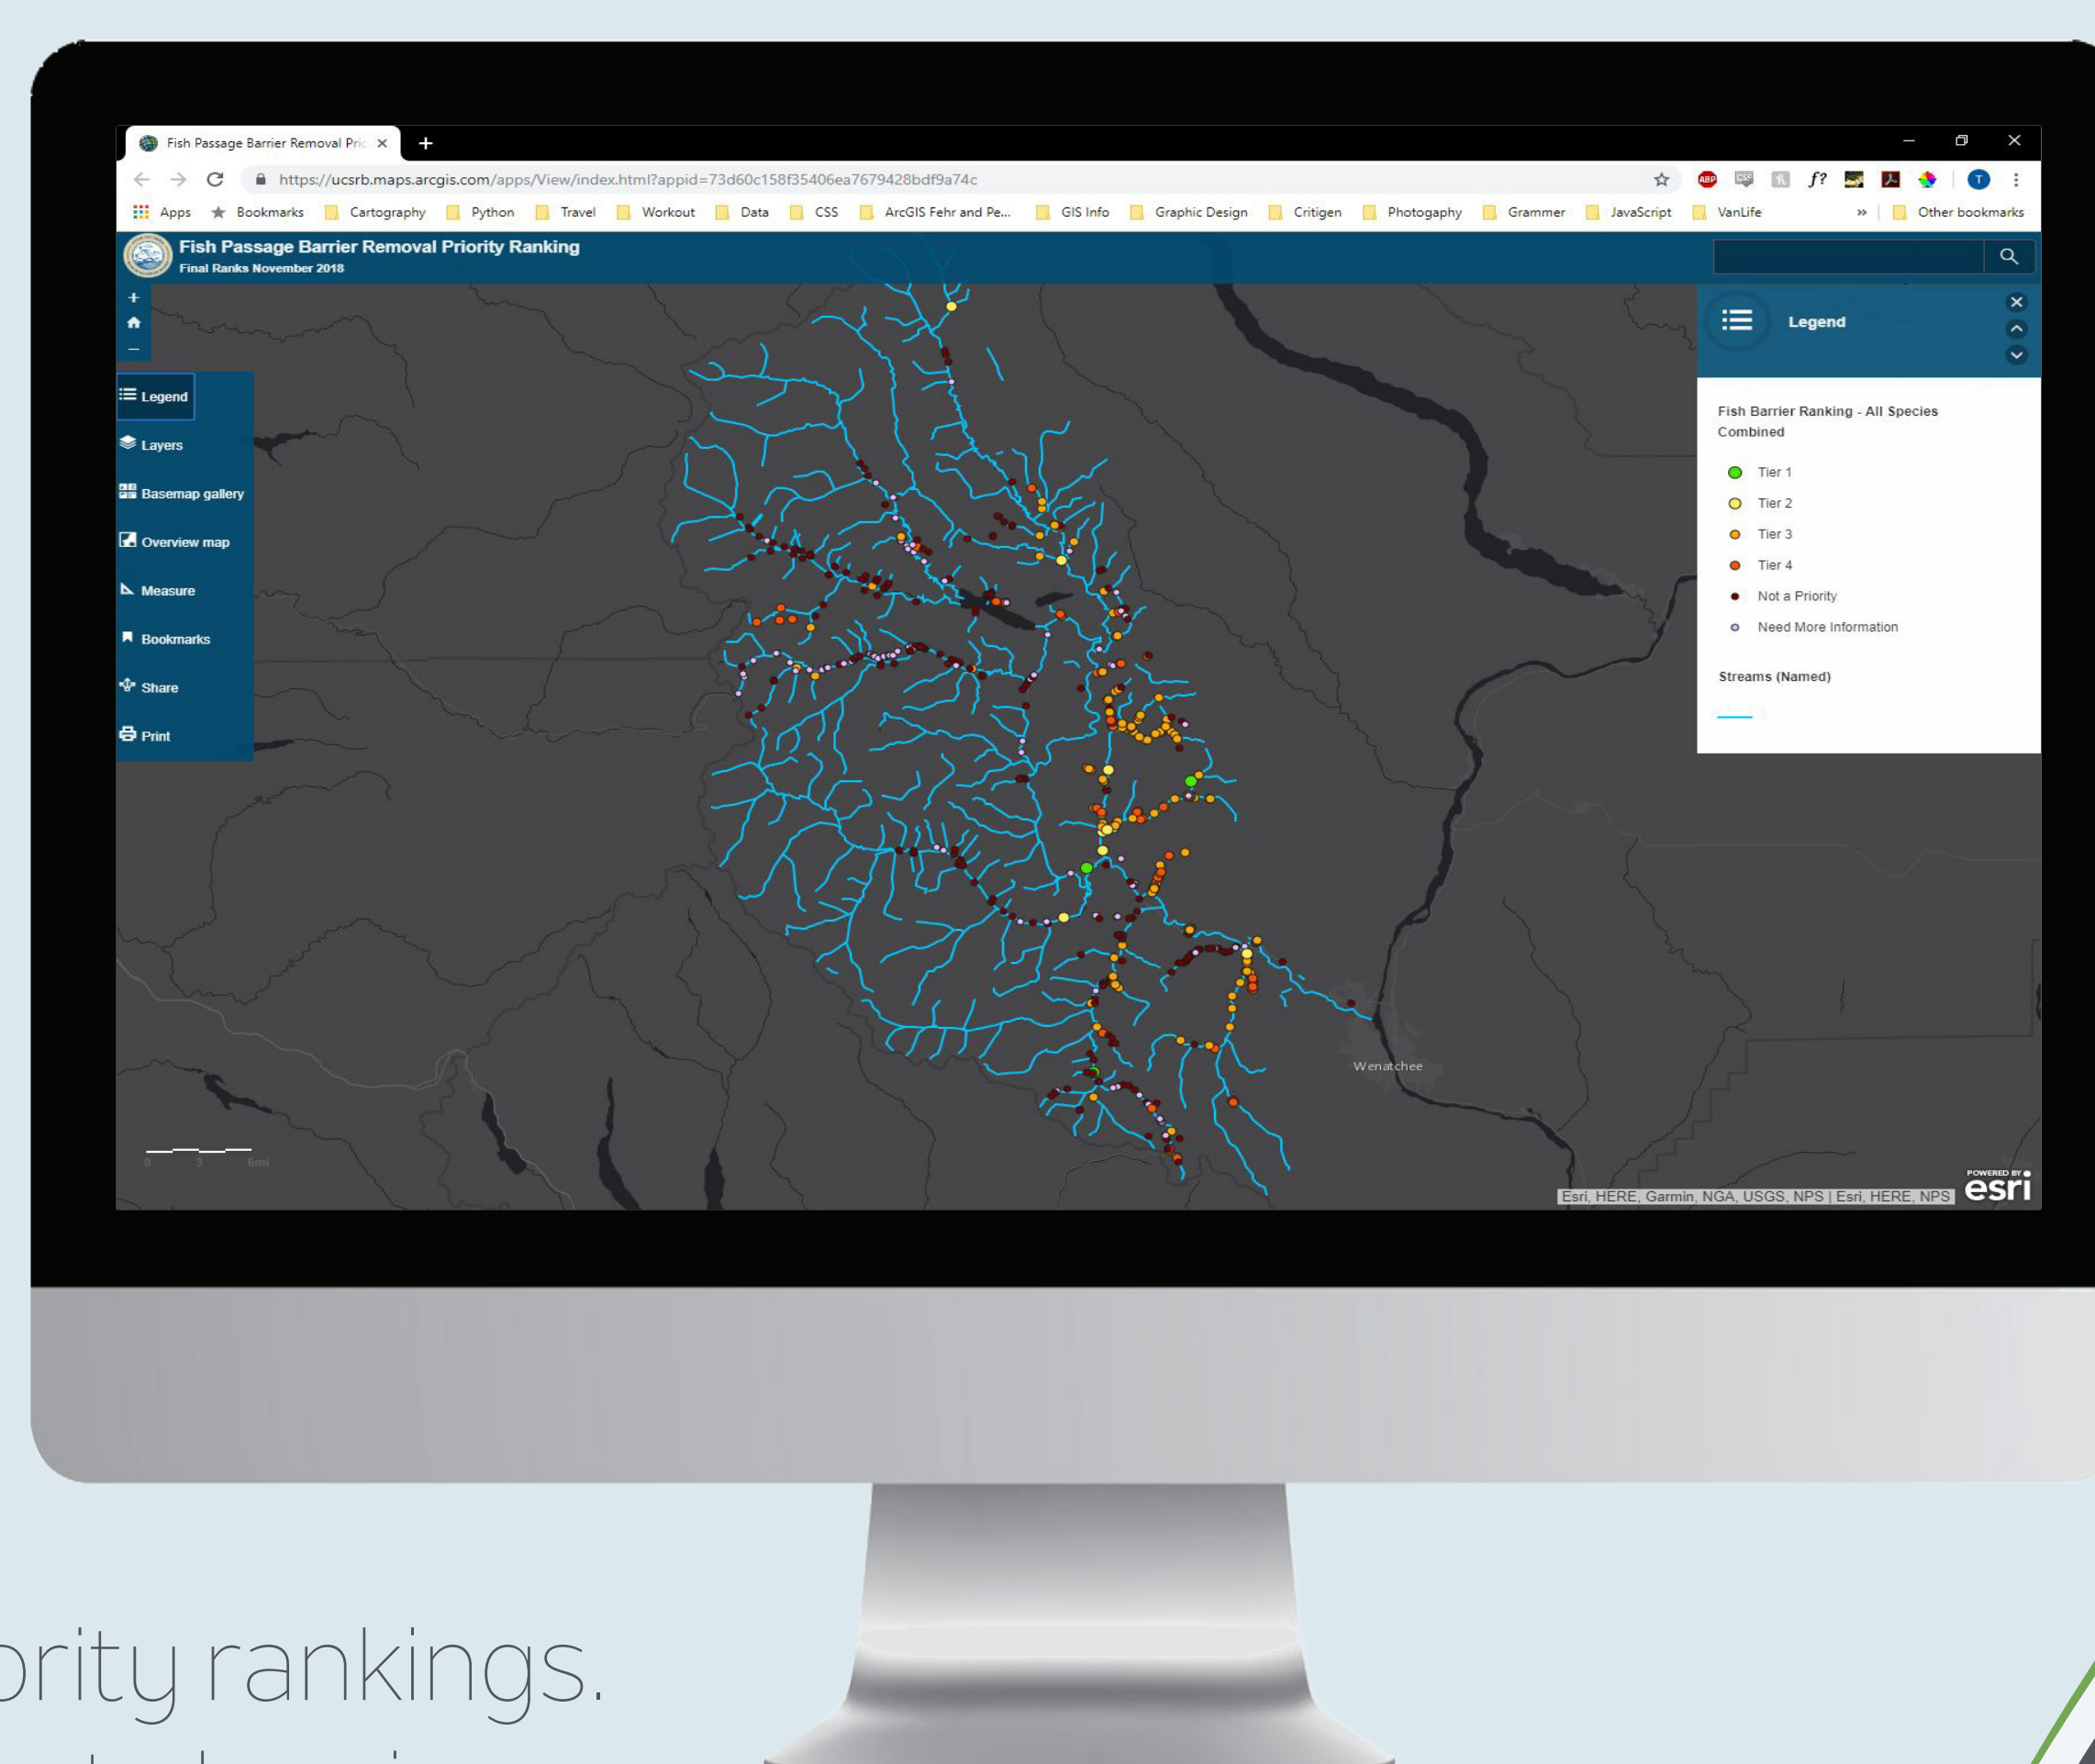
Fish Passage Barrier Removal Pric ×

https://ucsrb.maps.arcgis.com/apps/View/index.html?appid=73d60c158f35406ea7679428bdf9a74c

Apps Bookmarks Cartography Python Travel Workout Data CSS ArcGIS Fehr and Pe... GIS Info Graphic Design Critigen Photogaphy Grammer JavaScript VanLife » Other bookmarks

Fish Passage Barrier Removal Priority Ranking
Final Ranks November 2018

Legend
Layers
Basemap gallery
Overview map
Measure
Bookmarks
Share
Print

Legend

Fish Barrier Ranking - All Species Combined

Tier 1
Tier 2
Tier 3
Tier 4
Not a Priority
Need More Information

Streams (Named)

Wenatchee

0 3 6mi

Esri, HERE, Garmin, NGA, USGS, NPS | Esri, HERE, NPS

POWERED BY esri

ority rankings.